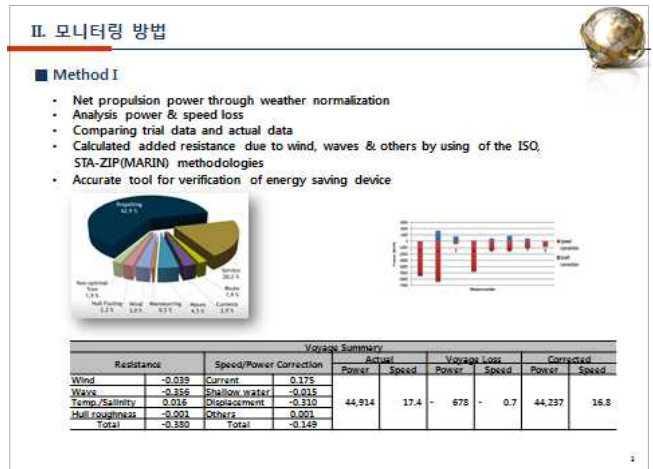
II. 모니터링 방법

■ Method I

- Net propulsion power through weather normalization
- Analysis power & speed loss
- Comparing trial data and actual data
- Calculated added resistance due to wind, waves & others by using of the ISO, STA-ZIP(MARIN) methodologies
- Accurate tool for verification of energy saving device

Propelling 62.9 %
Service 20.2 %
Route 7.9 %
Currents 2.9 %
Waves 4.5 %
Manoeuvring 0.5 %
Wind 3.0 %
Hull Fouling 2.2 %
Non-optimal Trim 1.9 %

Voyage Summary

| Resistance | | Speed/Power Correction | | Actual | | Voyage Loss | | Corrected | |
|---|---|---|---|---|---|---|---|---|---|
| | | | | Power | Speed | Power | Speed | Power | Speed |
| Wind | -0.039 | Current | 0.175 | 44,914 | 17.4 | - 678 | - 0.7 | 44,237 | 16.8 |
| Wave | -0.356 | Shallow water | -0.015 | | | | | | |
| Temp./Salinity | 0.016 | Displacement | -0.310 | | | | | | |
| Hull roughness | -0.001 | Others | 0.001 | | | | | | |
| Total | -0.380 | Total | -0.149 | | | | | | |

2